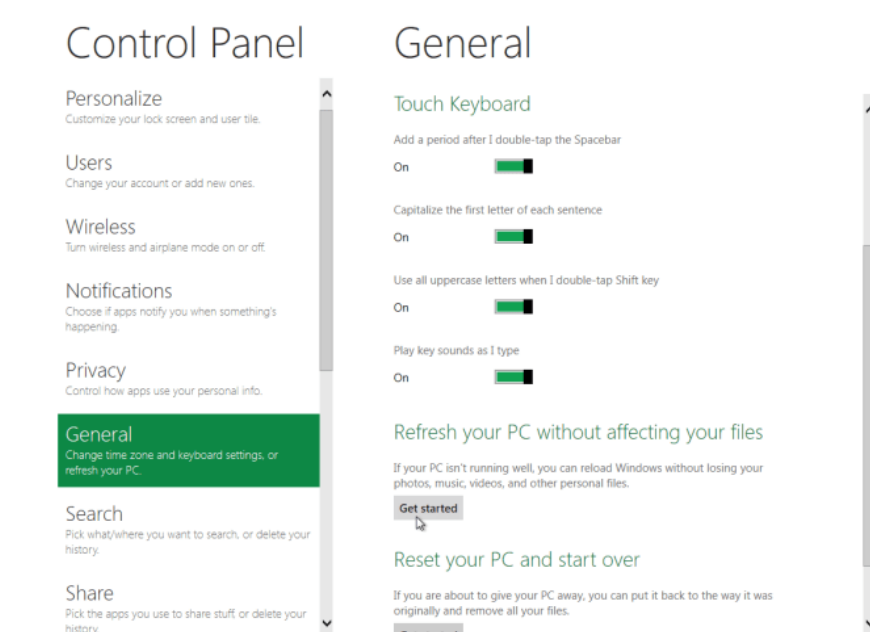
Control Panel

Personalize
Customize your lock screen and user tile.

Users
Change your account or add new ones.

Wireless
Turn wireless and airplane mode on or off.

Notifications
Choose if apps notify you when something's happening.

Privacy
Control how apps use your personal info.

General
Change time zone and keyboard settings, or refresh your PC.

Search
Pick what/where you want to search, or delete your history.

Share
Pick the apps you use to share stuff, or delete your history.

General

Touch Keyboard

Add a period after I double-tap the Spacebar

On

Capitalize the first letter of each sentence

On

Use all uppercase letters when I double-tap Shift key

On

Play key sounds as I type

On

Refresh your PC without affecting your files

If your PC isn't running well, you can reload Windows without losing your photos, music, videos, and other personal files.

Get started

Reset your PC and start over

If you are about to give your PC away, you can put it back to the way it was originally and remove all your files.